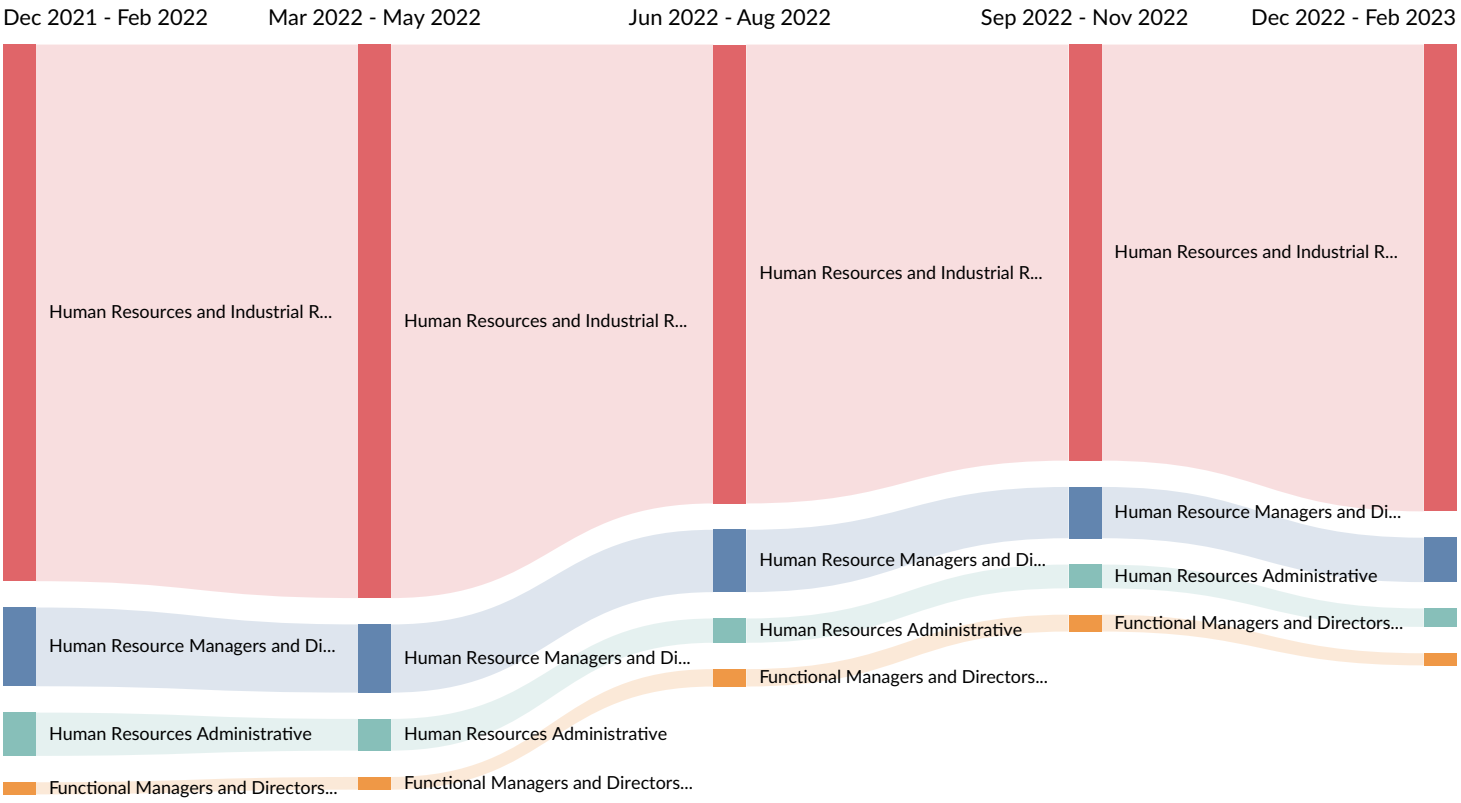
Dec 2021 - Feb 2022
Mar 2022 - May 2022
Jun 2022 - Aug 2022
Sep 2022 - Nov 2022
Dec 2022 - Feb 2023

Human Resources and Industrial R...
Human Resource Managers and Di...
Human Resources Administrative
Functional Managers and Directors...

Human Resources and Industrial R...
Human Resource Managers and Di...
Human Resources Administrative
Functional Managers and Directors...

Human Resources and Industrial R...
Human Resource Managers and Di...
Human Resources Administrative
Functional Managers and Directors...

Human Resources and Industrial R...
Human Resource Managers and Di...
Human Resources Administrative
Functional Managers and Directors...